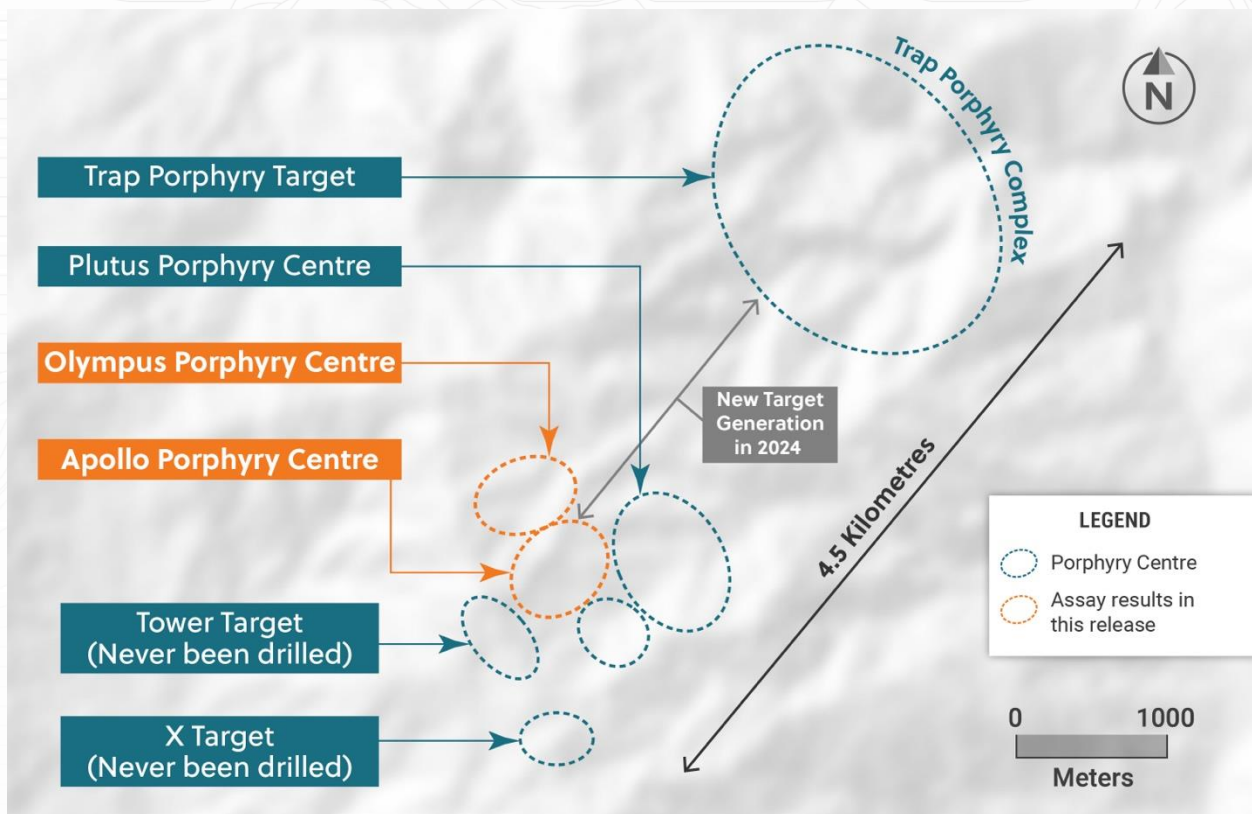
Trap Porphyry Complex

N

Trap Porphyry Target

Plutus Porphyry Centre

Olympus Porphyry Centre

Apollo Porphyry Centre

New Target Generation in 2024

4.5 Kilometres

Tower Target (Never been drilled)

X Target (Never been drilled)

LEGEND

Porphyry Centre

Assay results in this release

0 1000

Meters